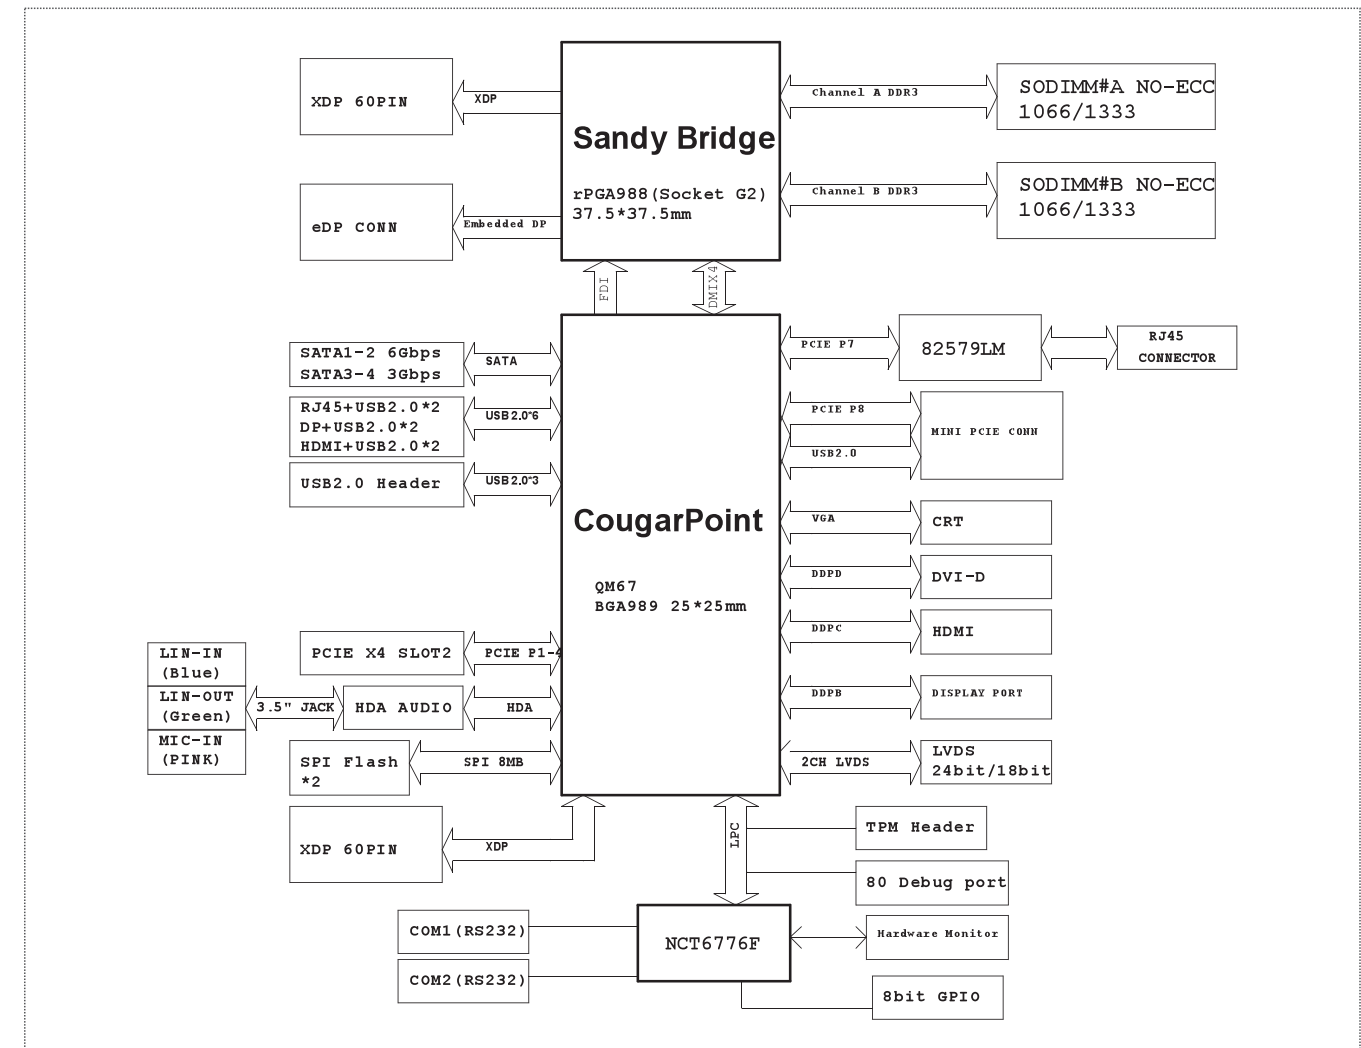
XDP 60PIN

XDP

Sandy Bridge

rPGA988(Socket G2)
37.5*37.5mm

Channel A DDR3

SODIMM#A NO-ECC
1066/1333

Channel B DDR3

SODIMM#B NO-ECC
1066/1333

eDP CONN

Embedded DP

FDI

DMIX4

SATA1-2 6Gbps
SATA3-4 3Gbps

SATA

RJ45+USB2.0*2
DP+USB2.0*2
HDMI+USB2.0*2

USB2.0*6

USB2.0 Header

USB2.0*3

CougarPoint

QM67
BGA989 25*25mm

PCIE P7

82579LM

RJ45
CONNECTOR

PCIE P8

USB2.0

MINI PCIE CONN

VGA

CRT

DDPD

DVI-D

DDPC

HDMI

DDPB

DISPLAY PORT

2CH LVDS

LVDS
24bit/18bit

LIN-IN
(Blue)

LIN-OUT
(Green)

MIC-IN
(PINK)

3.5" JACK

PCIE X4 SLOT2

PCIE P1-4

HDA AUDIO

HDA

SPI Flash
*2

SPI 8MB

XDP 60PIN

XDP

LPC

TPM Header

80 Debug port

COM1(RS232)

COM2(RS232)

NCT6776F

Hardware Monitor

8bit GPIO